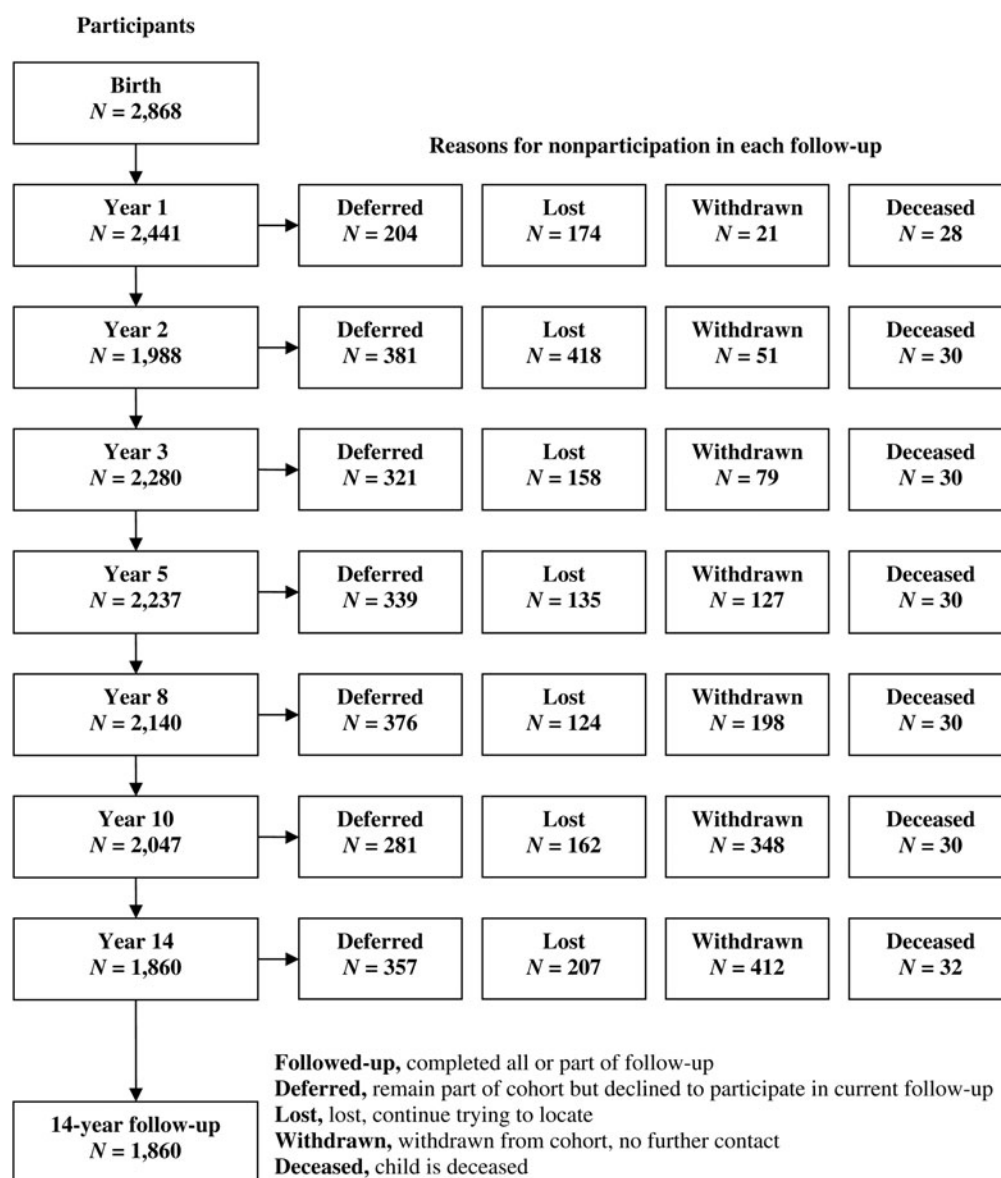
Participants

Birth
$N$ = 2,868

Reasons for nonparticipation in each follow-up

Year 1
$N$ = 2,441

Deferred
$N$ = 204

Lost
$N$ = 174

Withdrawn
$N$ = 21

Deceased
$N$ = 28

Year 2
$N$ = 1,988

Deferred
$N$ = 381

Lost
$N$ = 418

Withdrawn
$N$ = 51

Deceased
$N$ = 30

Year 3
$N$ = 2,280

Deferred
$N$ = 321

Lost
$N$ = 158

Withdrawn
$N$ = 79

Deceased
$N$ = 30

Year 5
$N$ = 2,237

Deferred
$N$ = 339

Lost
$N$ = 135

Withdrawn
$N$ = 127

Deceased
$N$ = 30

Year 8
$N$ = 2,140

Deferred
$N$ = 376

Lost
$N$ = 124

Withdrawn
$N$ = 198

Deceased
$N$ = 30

Year 10
$N$ = 2,047

Deferred
$N$ = 281

Lost
$N$ = 162

Withdrawn
$N$ = 348

Deceased
$N$ = 30

Year 14
$N$ = 1,860

Deferred
$N$ = 357

Lost
$N$ = 207

Withdrawn
$N$ = 412

Deceased
$N$ = 32

14-year follow-up
$N$ = 1,860

Followed-up, completed all or part of follow-up
Deferred, remain part of cohort but declined to participate in current follow-up
Lost, lost, continue trying to locate
Withdrawn, withdrawn from cohort, no further contact
Deceased, child is deceased